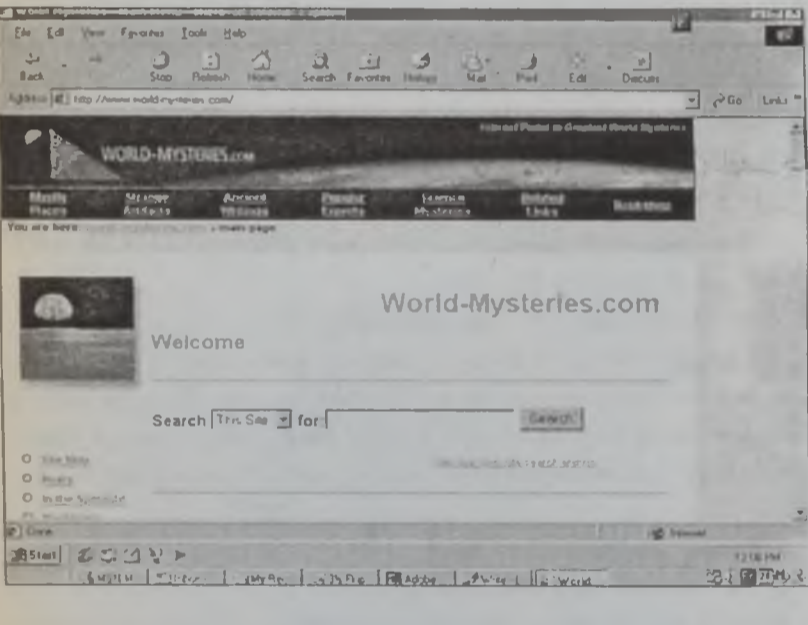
File Edit View Favorites Tools Help

Back Stop Refresh Home Search Favorites History Mail Print Edit Discuss

Address http://www.world-mysteries.com/ Go Links

WORLD-MYSTERIES.com

Mystic Places | Strange Artifacts | Ancient Writings | Popular Experts | Science Mysteries | Related Links | Bookshop

You are here: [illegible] > main page

World-Mysteries.com

Welcome

Search This Site for Search

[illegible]
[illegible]
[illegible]

Done Internet

Start

World

12:18 PM